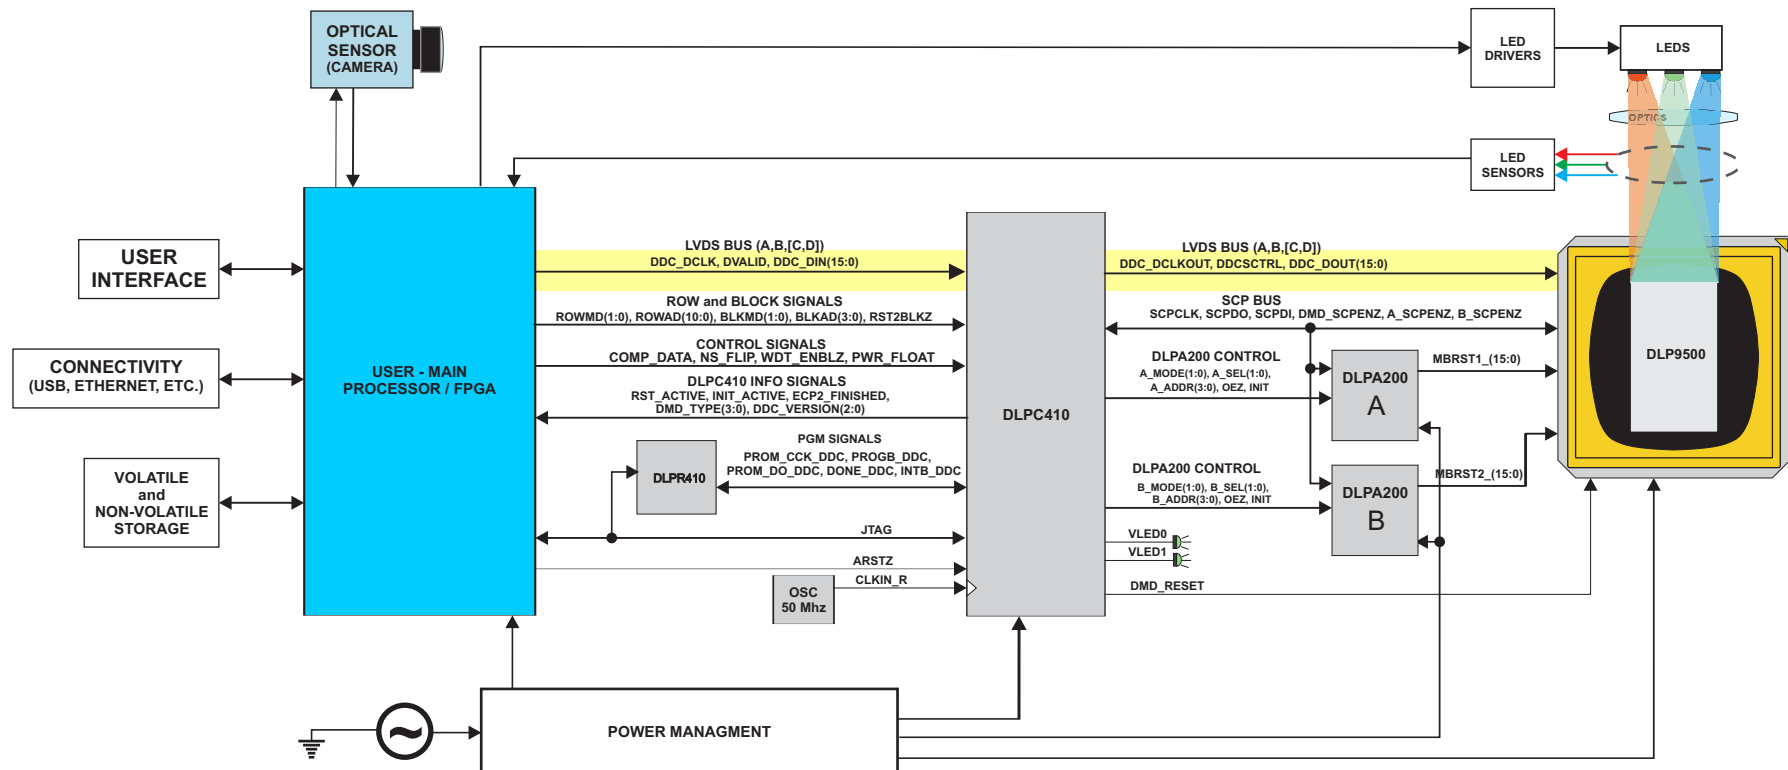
OPTICAL SENSOR (CAMERA)

LED DRIVERS

LEDS

OPTICS

LED SENSORS

USER INTERFACE

CONNECTIVITY (USB, ETHERNET, ETC.)

VOLATILE and NON-VOLATILE STORAGE

USER - MAIN PROCESSOR / FPGA

LVDS BUS (A,B,[C,D])
DDC_DCLK, DVALID, DDC_DIN(15:0)

ROW and BLOCK SIGNALS
ROWMD(1:0), ROWAD(10:0), BLKMD(1:0), BLKAD(3:0), RST2BLKZ

CONTROL SIGNALS
COMP_DATA, NS_FLIP, WDT_ENBLZ, PWR_FLOAT

DLPC410 INFO SIGNALS
RST_ACTIVE, INIT_ACTIVE, ECP2_FINISHED, DMD_TYPE(3:0), DDC_VERSION(2:0)

PGM SIGNALS
PROM_CCK_DDC, PROGB_DDC, PROM_DO_DDC, DONE_DDC, INTB_DDC

DLPR410

JTAG

ARSTZ

CLKIN_R

OSC 50 Mhz

DLPC410

LVDS BUS (A,B,[C,D])
DDC_DCLKOUT, DDCSCTRL, DDC_DOUT(15:0)

SCP BUS
SCPCLK, SCPDO, SCPDI, DMD_SCPENZ, A_SCPENZ, B_SCPENZ

DLPA200 CONTROL
A_MODE(1:0), A_SEL(1:0), A_ADDR(3:0), OEZ, INIT

DLPA200 A

MBRST1_(15:0)

DLPA200 CONTROL
B_MODE(1:0), B_SEL(1:0), B_ADDR(3:0), OEZ, INIT

DLPA200 B

MBRST2_(15:0)

VLED0
VLED1

DMD_RESET

DLP9500

POWER MANAGMENT